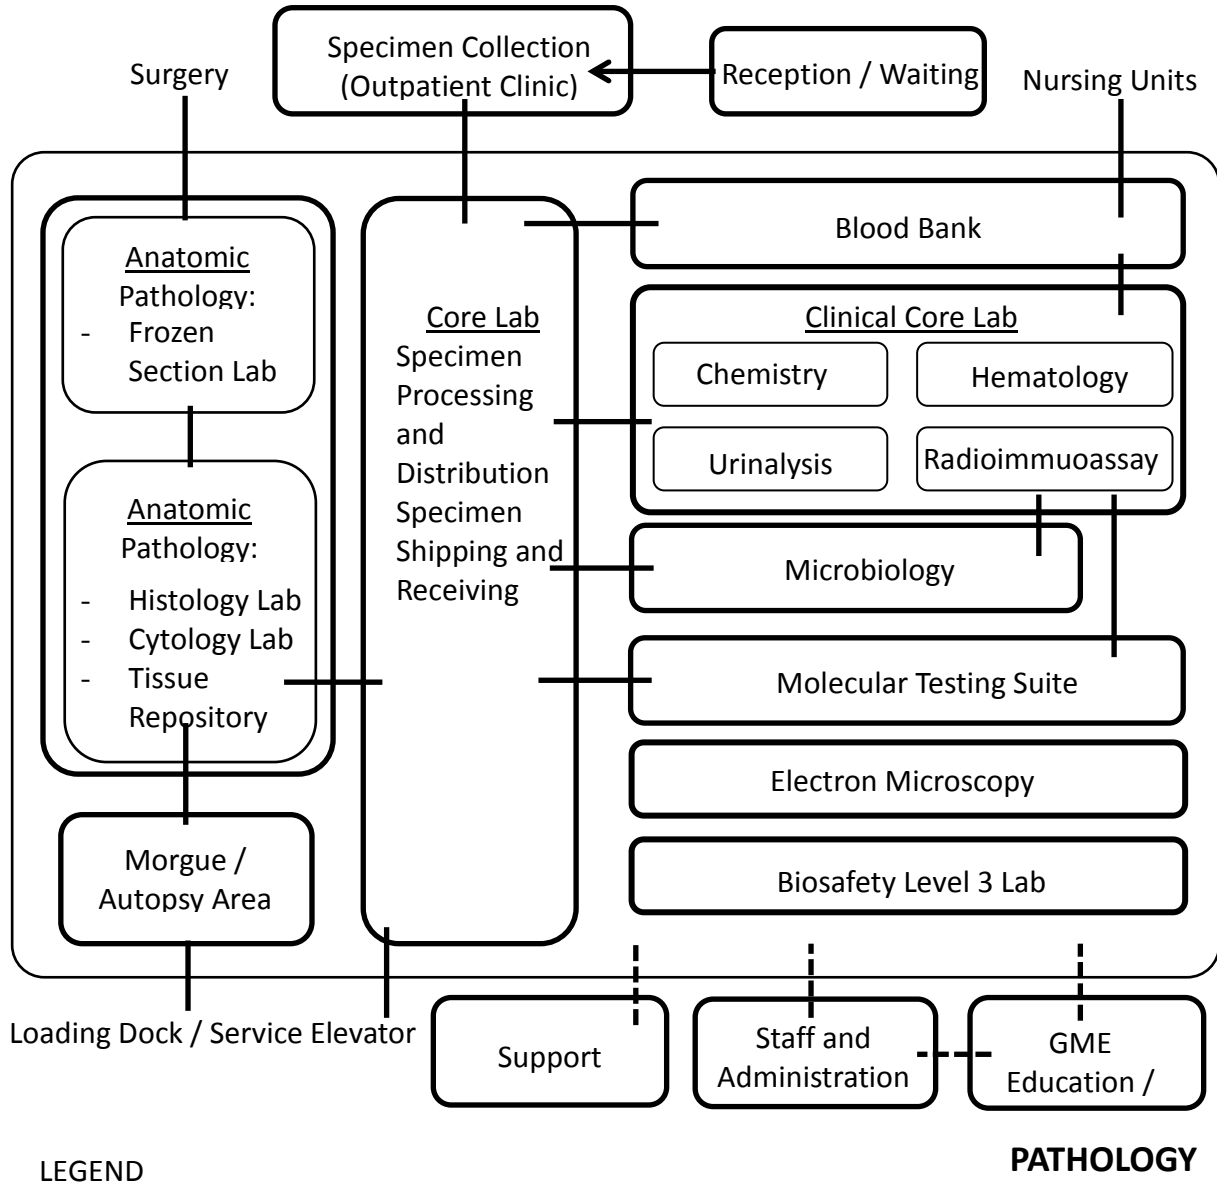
Specimen Collection (Outpatient Clinic)

Reception / Waiting

Surgery

Nursing Units

Anatomic Pathology:
- Frozen Section Lab

Anatomic Pathology:
- Histology Lab
- Cytology Lab
- Tissue Repository

Core Lab
Specimen Processing and Distribution Specimen Shipping and Receiving

Blood Bank

Clinical Core Lab

Chemistry

Hematology

Urinalysis

Radioimmuoassay

Microbiology

Molecular Testing Suite

Electron Microscopy

Biosafety Level 3 Lab

Morgue / Autopsy Area

Loading Dock / Service Elevator

Support

Staff and Administration

GME Education /

LEGEND

PATHOLOGY